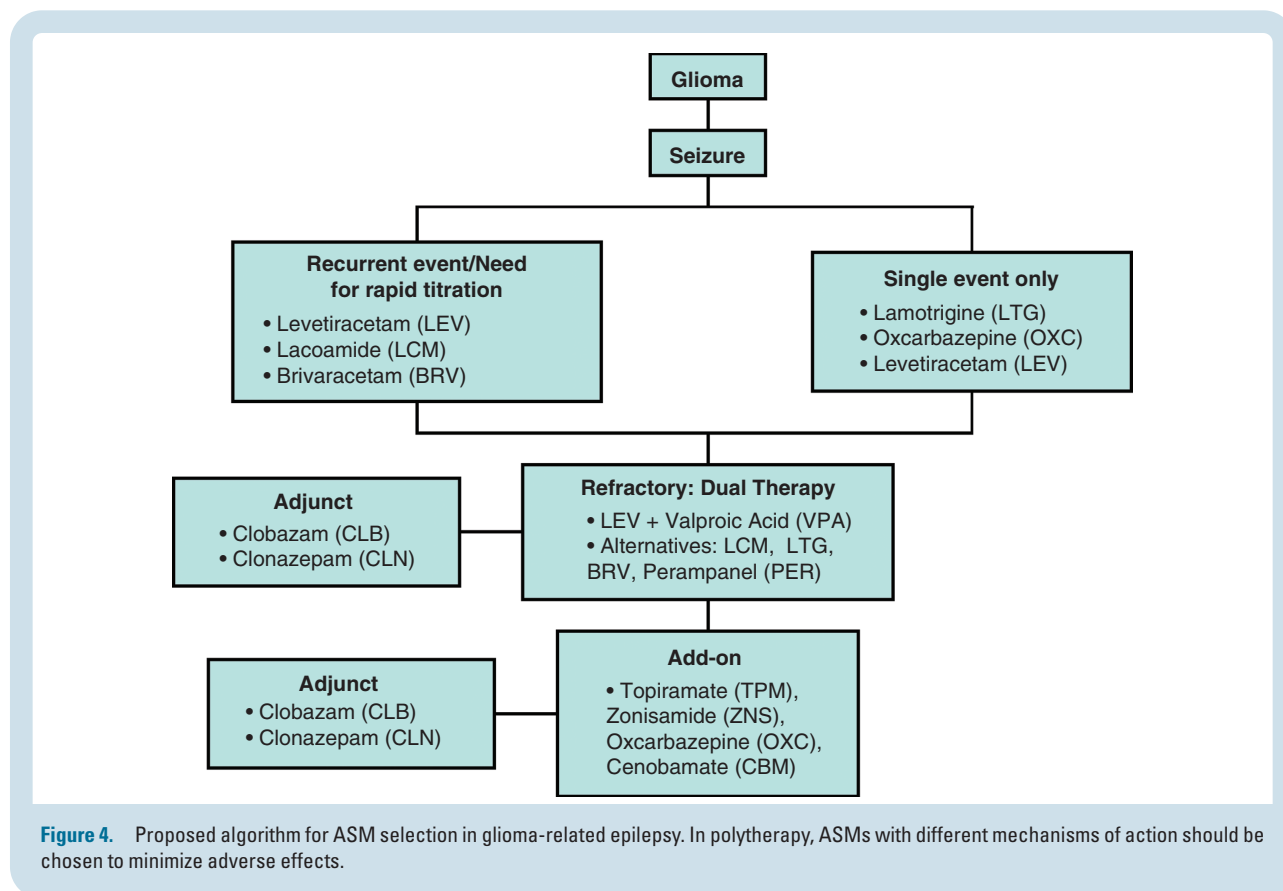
Glioma

Seizure

Recurrent event/Need for rapid titration
• Levetiracetam (LEV)
• Lacoamide (LCM)
• Brivaracetam (BRV)

Single event only
• Lamotrigine (LTG)
• Oxcarbazepine (OXC)
• Levetiracetam (LEV)

Adjunct
• Clobazam (CLB)
• Clonazepam (CLN)

Refractory: Dual Therapy
• LEV + Valproic Acid (VPA)
• Alternatives: LCM, LTG, BRV, Perampanel (PER)

Adjunct
• Clobazam (CLB)
• Clonazepam (CLN)

Add-on
• Topiramate (TPM), Zonisamide (ZNS), Oxcarbazepine (OXC), Cenobamate (CBM)

Figure 4. Proposed algorithm for ASM selection in glioma-related epilepsy. In polytherapy, ASMs with different mechanisms of action should be chosen to minimize adverse effects.